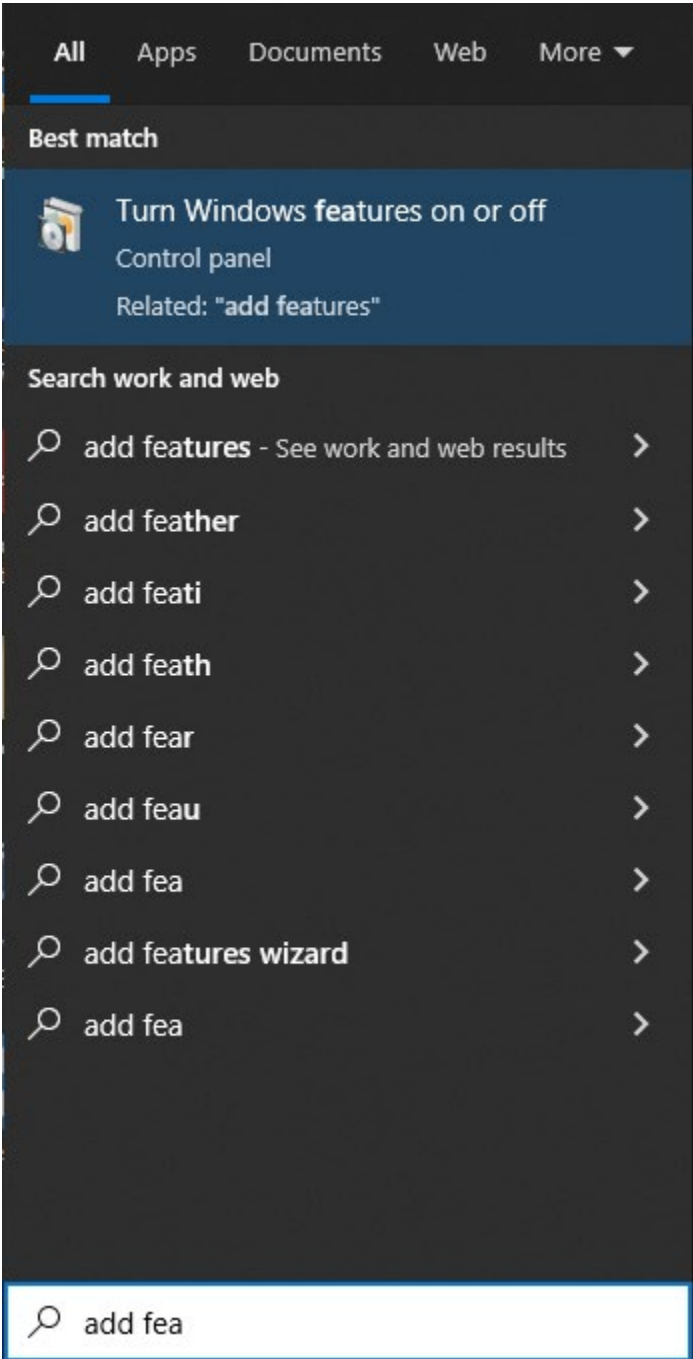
All Apps Documents Web More

Best match

Turn Windows features on or off
Control panel
Related: "add features"

Search work and web

add features - See work and web results

add feather

add feati

add feath

add fear

add feau

add fea

add features wizard

add fea

add fea